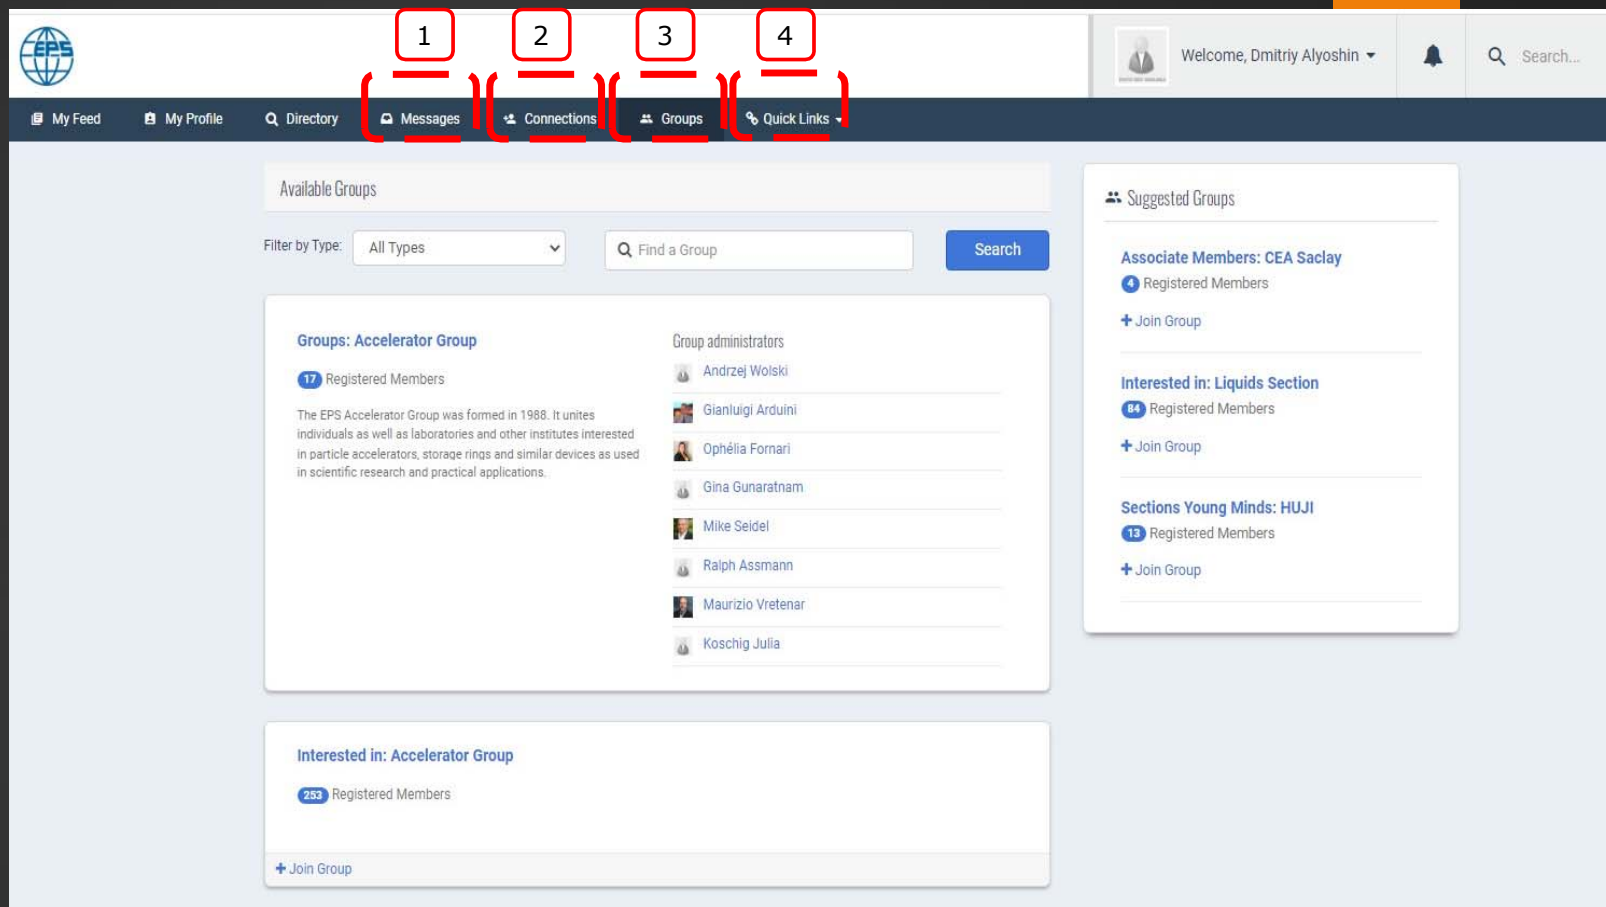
EPS

1 2 3 4

Welcome, Dmitriy Alyoshin

Search...

My Feed My Profile Directory Messages Connections Groups Quick Links

Available Groups

Filter by Type: All Types

Find a Group

Search

Groups: Accelerator Group

17 Registered Members

The EPS Accelerator Group was formed in 1988. It unites individuals as well as laboratories and other institutes interested in particle accelerators, storage rings and similar devices as used in scientific research and practical applications.

Group administrators

Andrzej Wolski

Gianluigi Arduini

Ophélia Fornari

Gina Gunaratnam

Mike Seidel

Ralph Assmann

Maurizio Vretenar

Koschig Julia

Interested in: Accelerator Group

253 Registered Members

Join Group

Suggested Groups

Associate Members: CEA Saclay

4 Registered Members

Join Group

Interested in: Liquids Section

84 Registered Members

Join Group

Sections Young Minds: HUJI

13 Registered Members

Join Group